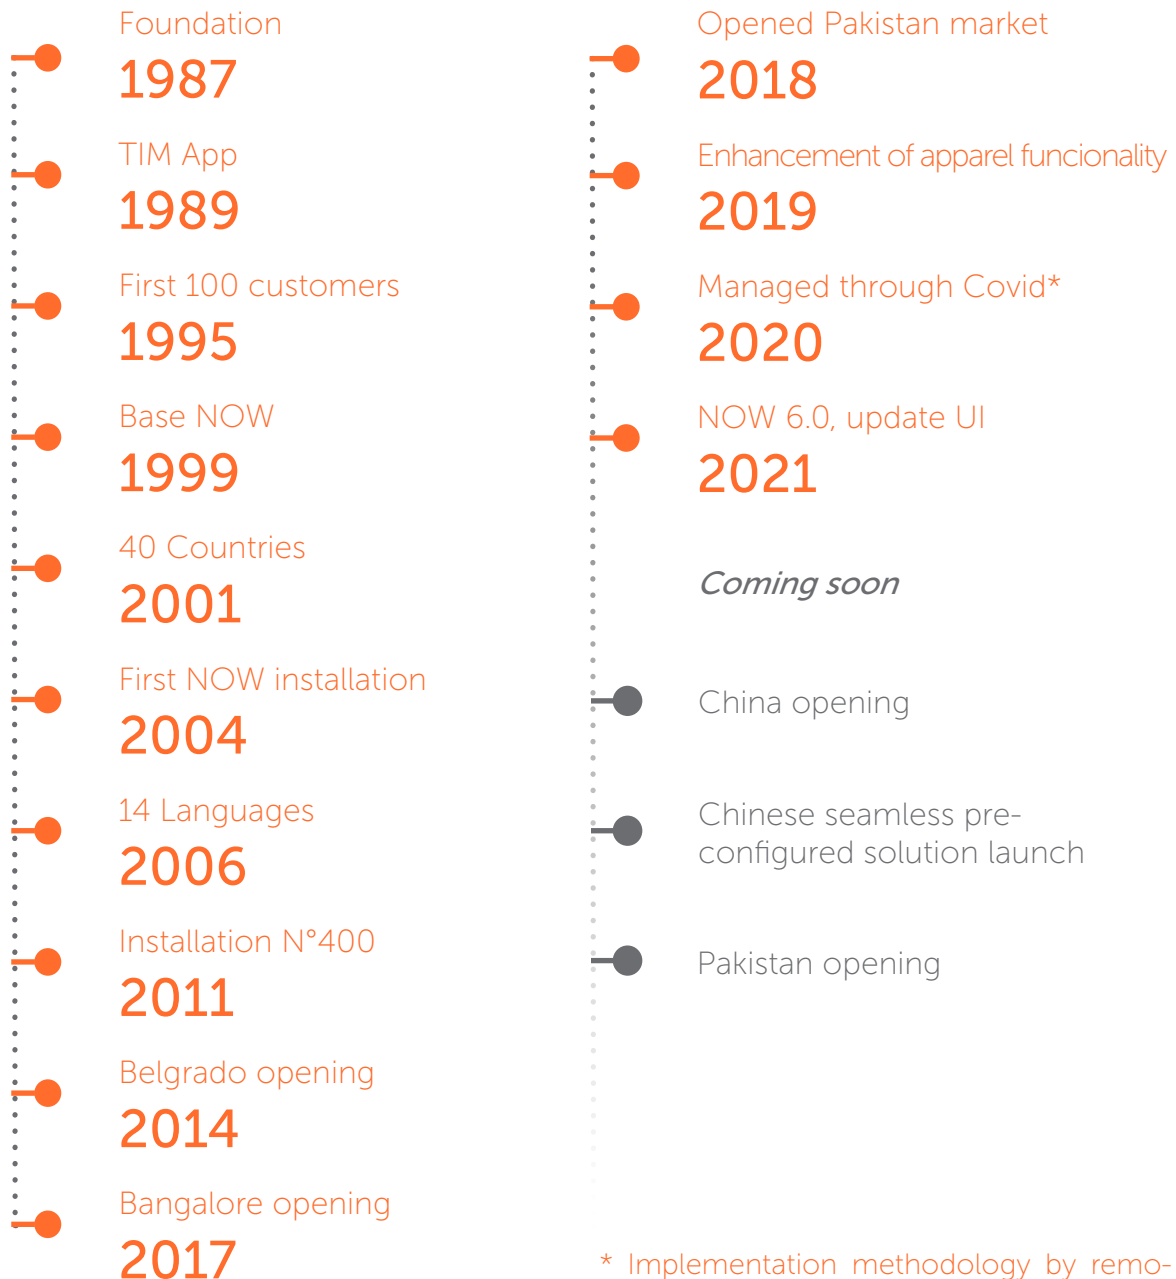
Foundation
1987

TIM App
1989

First 100 customers
1995

Base NOW
1999

40 Countries
2001

First NOW installation
2004

14 Languages
2006

Installation N°400
2011

Belgrado opening
2014

Bangalore opening
2017

Opened Pakistan market
2018

Enhancement of apparel funcionality
2019

Managed through Covid*
2020

NOW 6.0, update UI
2021

Coming soon

China opening

Chinese seamless preconfigured solution launch

Pakistan opening

* Implementation methodology by remo-